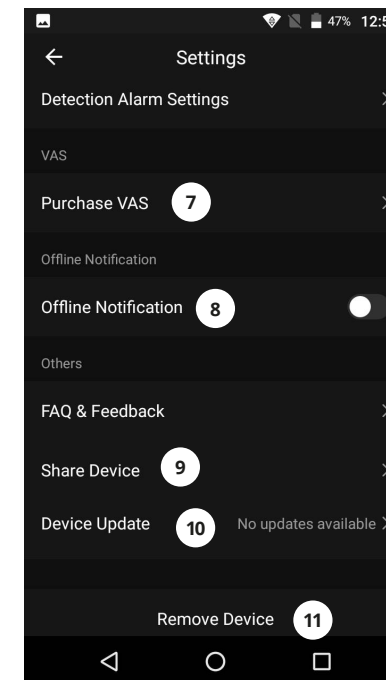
47% 12:5

Settings

Detection Alarm Settings

VAS

Purchase VAS 7

Offline Notification

Offline Notification 8

Others

FAQ & Feedback

Share Device 9

Device Update 10 No updates available

Remove Device 11